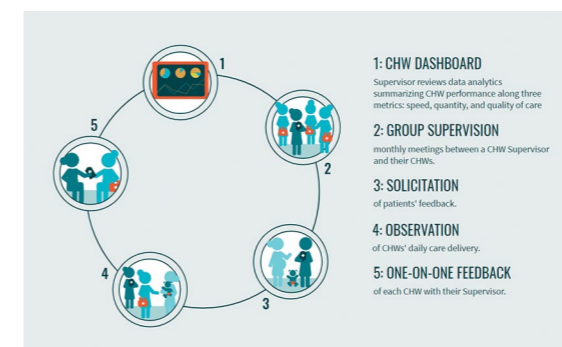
1

2

3

4

5

1: CHW DASHBOARD

Supervisor reviews data analytics summarizing CHW performance along three metrics: speed, quantity, and quality of care

2: GROUP SUPERVISION

monthly meetings between a CHW Supervisor and their CHWs.

3: SOLICITATION

of patients' feedback.

4: OBSERVATION

of CHWs' daily care delivery.

5: ONE-ON-ONE FEEDBACK

of each CHW with their Supervisor.